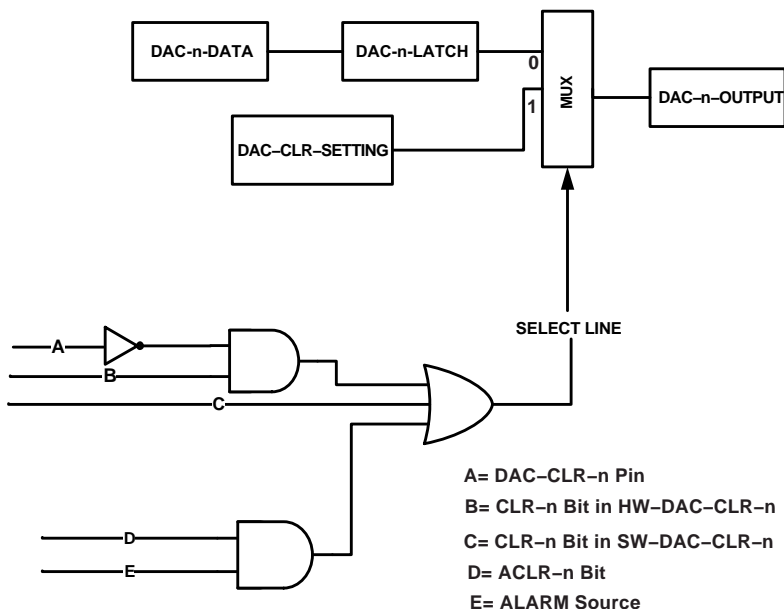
DAC-n-DATA

DAC-n-LATCH

0

1

MUX

DAC–n–OUTPUT

DAC–CLR–SETTING

SELECT LINE

A

B

C

D

E

A= DAC–CLR–n Pin

B= CLR–n Bit in HW–DAC–CLR–n

C= CLR–n Bit in SW–DAC–CLR–n

D= ACLR–n Bit

E= ALARM Source